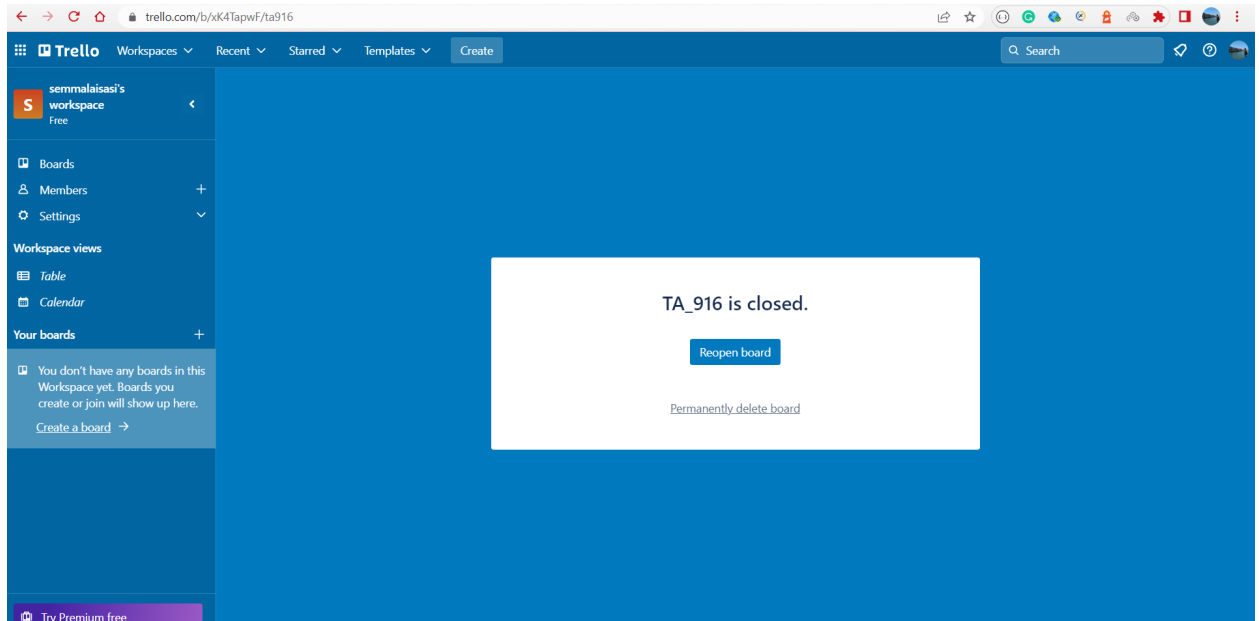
trello.com/b/xK4TapwF/ta916

Trello Workspaces Recent Starred Templates Create

Search

S semmalaisasi's workspace
Free

Boards
Members
Settings

Workspace views
Table
Calendar

Your boards

You don't have any boards in this Workspace yet. Boards you create or join will show up here.
Create a board →

Try Premium free

TA_916 is closed.

Reopen board

Permanently delete board